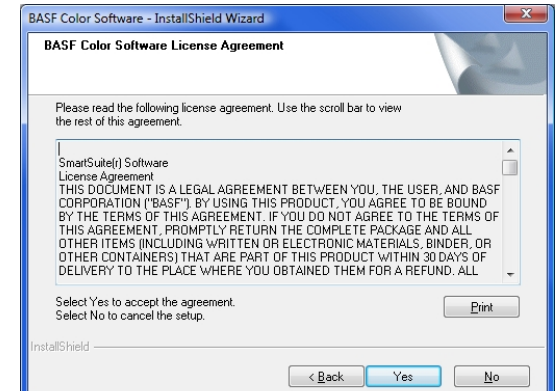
BASF Color Software - InstallShield Wizard

BASF Color Software License Agreement

Please read the following license agreement. Use the scroll bar to view the rest of this agreement.

SmartSuite(r) Software
License Agreement
THIS DOCUMENT IS A LEGAL AGREEMENT BETWEEN YOU, THE USER, AND BASF CORPORATION ("BASF"). BY USING THIS PRODUCT, YOU AGREE TO BE BOUND BY THE TERMS OF THIS AGREEMENT. IF YOU DO NOT AGREE TO THE TERMS OF THIS AGREEMENT, PROMPTLY RETURN THE COMPLETE PACKAGE AND ALL OTHER ITEMS (INCLUDING WRITTEN OR ELECTRONIC MATERIALS, BINDER, OR OTHER CONTAINERS) THAT ARE PART OF THIS PRODUCT WITHIN 30 DAYS OF DELIVERY TO THE PLACE WHERE YOU OBTAINED THEM FOR A REFUND. ALL

Select Yes to accept the agreement.
Select No to cancel the setup.

Print

InstallShield

< Back    Yes    No